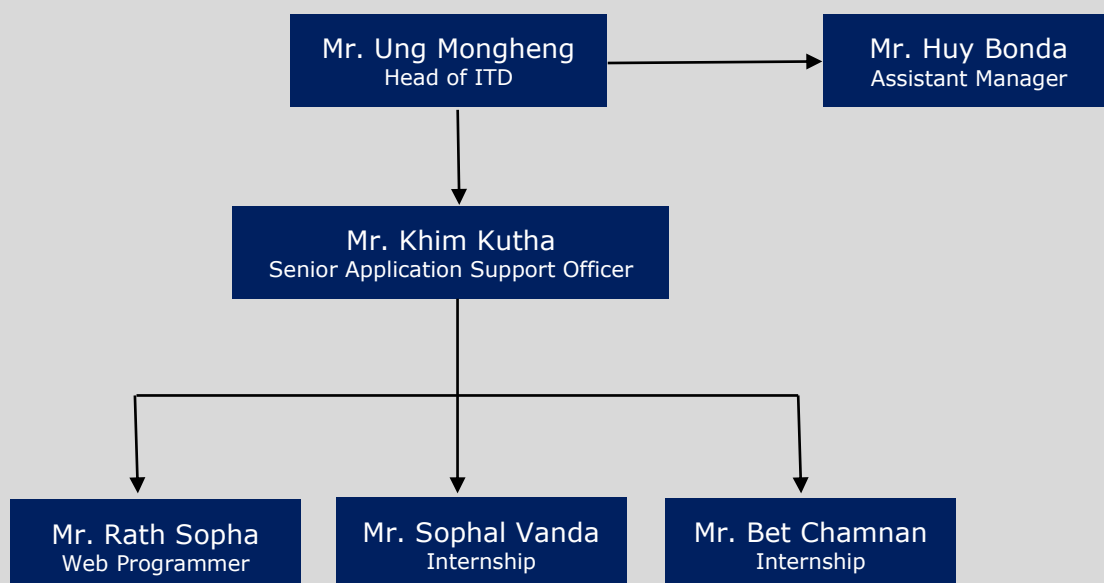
Mr. Ung Mongheng
Head of ITD

Mr. Huy Bonda
Assistant Manager

Mr. Khim Kutha
Senior Application Support Officer

Mr. Rath Sopha
Web Programmer

Mr. Sophal Vanda
Internship

Mr. Bet Chamnan
Internship